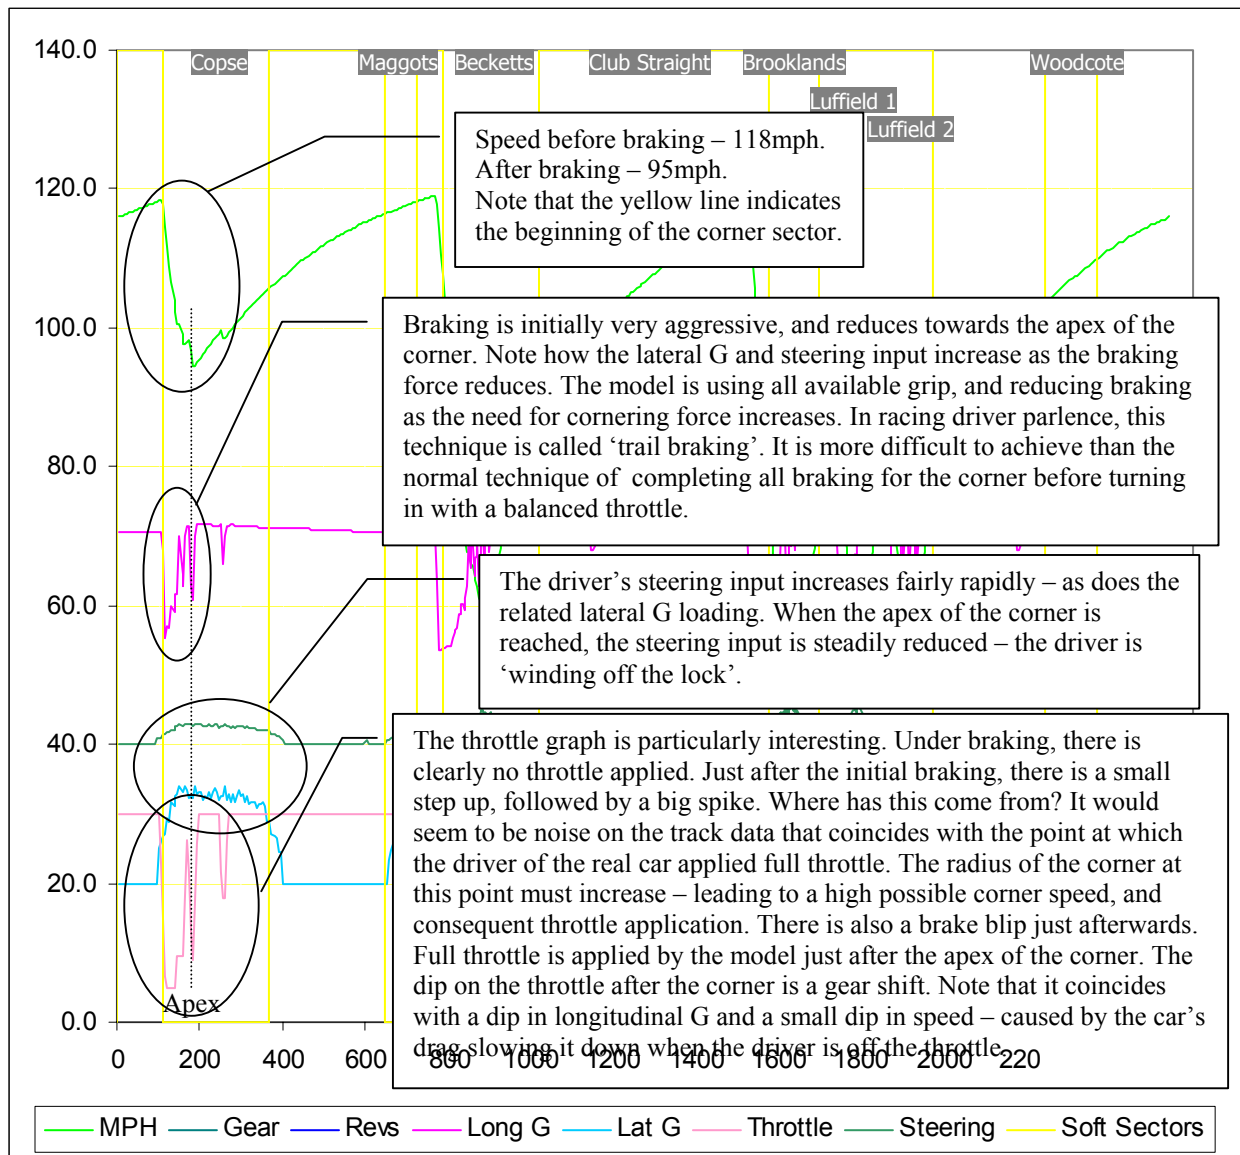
140.0
120.0
100.0
80.0
60.0
40.0
20.0
0.0

Copse
Maggots
Becketts
Club Straight
Brooklands
Luffield 1
Luffield 2
Woodcote

Speed before braking – 118mph.
After braking – 95mph.
Note that the yellow line indicates the beginning of the corner sector.

Braking is initially very aggressive, and reduces towards the apex of the corner. Note how the lateral G and steering input increase as the braking force reduces. The model is using all available grip, and reducing braking as the need for cornering force increases. In racing driver parlence, this technique is called ‘trail braking’. It is more difficult to achieve than the normal technique of completing all braking for the corner before turning in with a balanced throttle.

The driver’s steering input increases fairly rapidly – as does the related lateral G loading. When the apex of the corner is reached, the steering input is steadily reduced – the driver is ‘winding off the lock’.

The throttle graph is particularly interesting. Under braking, there is clearly no throttle applied. Just after the initial braking, there is a small step up, followed by a big spike. Where has this come from? It would seem to be noise on the track data that coincides with the point at which the driver of the real car applied full throttle. The radius of the corner at this point must increase – leading to a high possible corner speed, and consequent throttle application. There is also a brake blip just afterwards. Full throttle is applied by the model just after the apex of the corner. The dip on the throttle after the corner is a gear shift. Note that it coincides with a dip in longitudinal G and a small dip in speed – caused by the car’s drag slowing it down when the driver is off the throttle.

Apex

0 200 400 600 800 1000 1200 1400 1600 1800 2000 220

MPH Gear Revs Long G Lat G Throttle Steering Soft Sectors